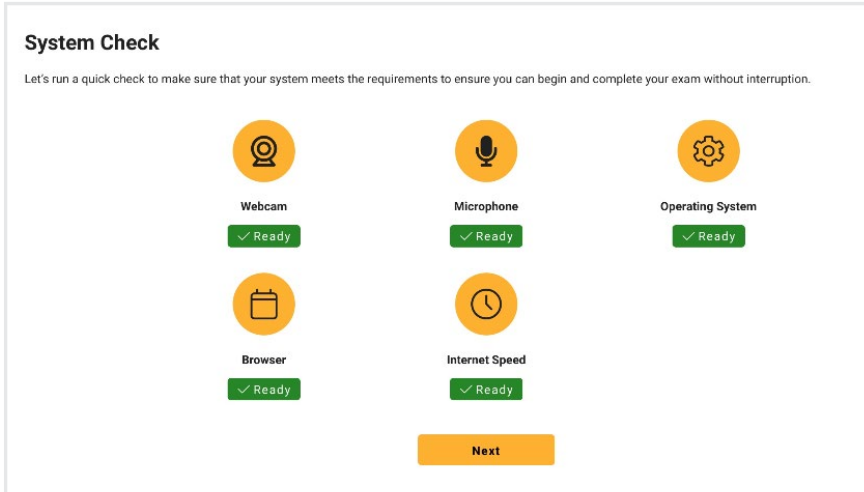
System Check

Let's run a quick check to make sure that your system meets the requirements to ensure you can begin and complete your exam without interruption.

Webcam
✓ Ready

Microphone
✓ Ready

Operating System
✓ Ready

Browser
✓ Ready

Internet Speed
✓ Ready

Next